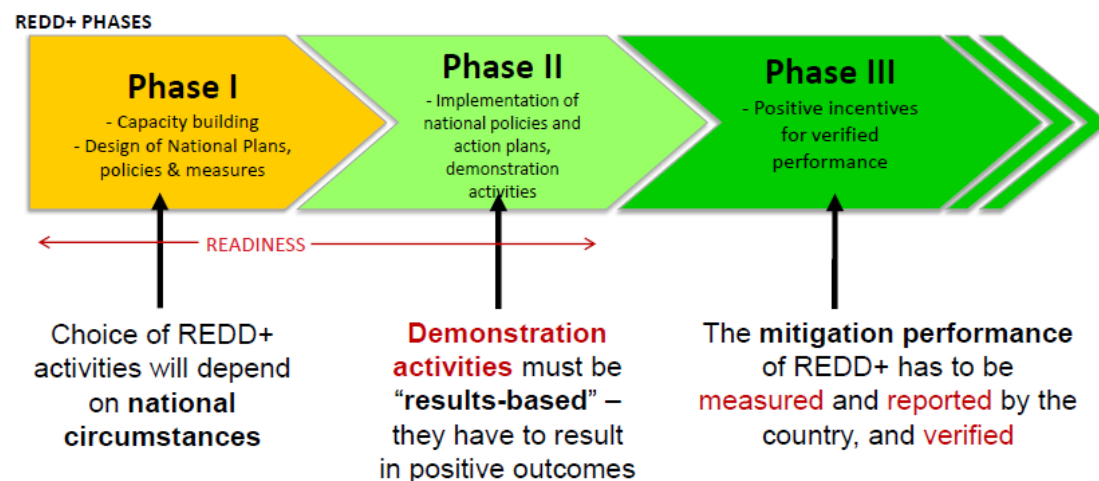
REDD+ PHASES

Phase I
- Capacity building
- Design of National Plans, policies & measures

Phase II
- Implementation of national policies and action plans, demonstration activities

Phase III
- Positive incentives for verified performance

READINESS

Choice of REDD+ activities will depend on national circumstances

Demonstration activities must be "results-based" – they have to result in positive outcomes

The mitigation performance of REDD+ has to be measured and reported by the country, and verified